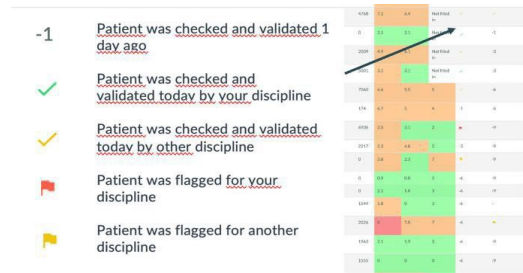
-1 Patient was checked and validated 1 day ago

Patient was checked and validated today by your discipline

Patient was checked and validated today by other discipline

Patient was flagged for your discipline

Patient was flagged for another discipline

| 4768 | 7.1 | 6.4 | Not Filled In | | |
|---|---|---|---|---|---|
| 0 | 3.3 | 3.1 | Not Filled In | | -1 |
| 2009 | 6.9 | 3.1 | Not Filled In | | |
| 3601 | 3.1 | 3.1 | Not Filled In | | -1 |
| 7360 | 4.4 | 5.5 | 5 | | -1 |
| 176 | 6.7 | 5 | 6 | -1 | -1 |
| 4978 | 2.1 | 3.1 | 2 | | -1 |
| 2017 | 3.3 | 4.8 | 2 | | -1 |
| 0 | 2.8 | 2.2 | 7 | | -1 |
| 0 | 0.9 | 0.8 | 3 | -1 | -1 |
| 0 | 2.1 | 1.8 | 3 | -1 | -1 |
| 1490 | 1.8 | 0 | 5 | -1 | |
| 2026 | 0 | 7.8 | 7 | -1 | |
| 1963 | 2.1 | 1.5 | 5 | -1 | -1 |
| 1331 | 0 | 0 | 0 | -1 | -1 |